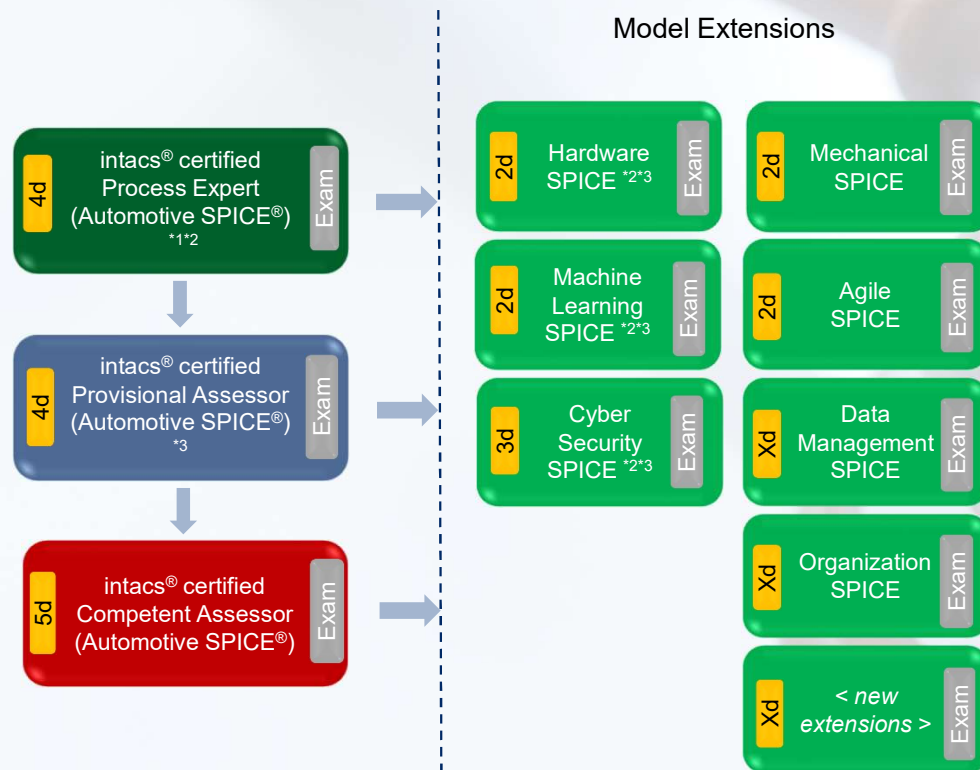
Model Extensions

4d
intacs® certified Process Expert (Automotive SPICE®) *1*2
Exam

4d
intacs® certified Provisional Assessor (Automotive SPICE®) *3
Exam

5d
intacs® certified Competent Assessor (Automotive SPICE®)
Exam

2d
Hardware SPICE *2*3
Exam

2d
Machine Learning SPICE *2*3
Exam

3d
Cyber Security SPICE *2*3
Exam

2d
Mechanical SPICE
Exam

2d
Agile SPICE
Exam

Xd
Data Management SPICE
Exam

Xd
Organization SPICE
Exam

Xd
< new extensions >
Exam